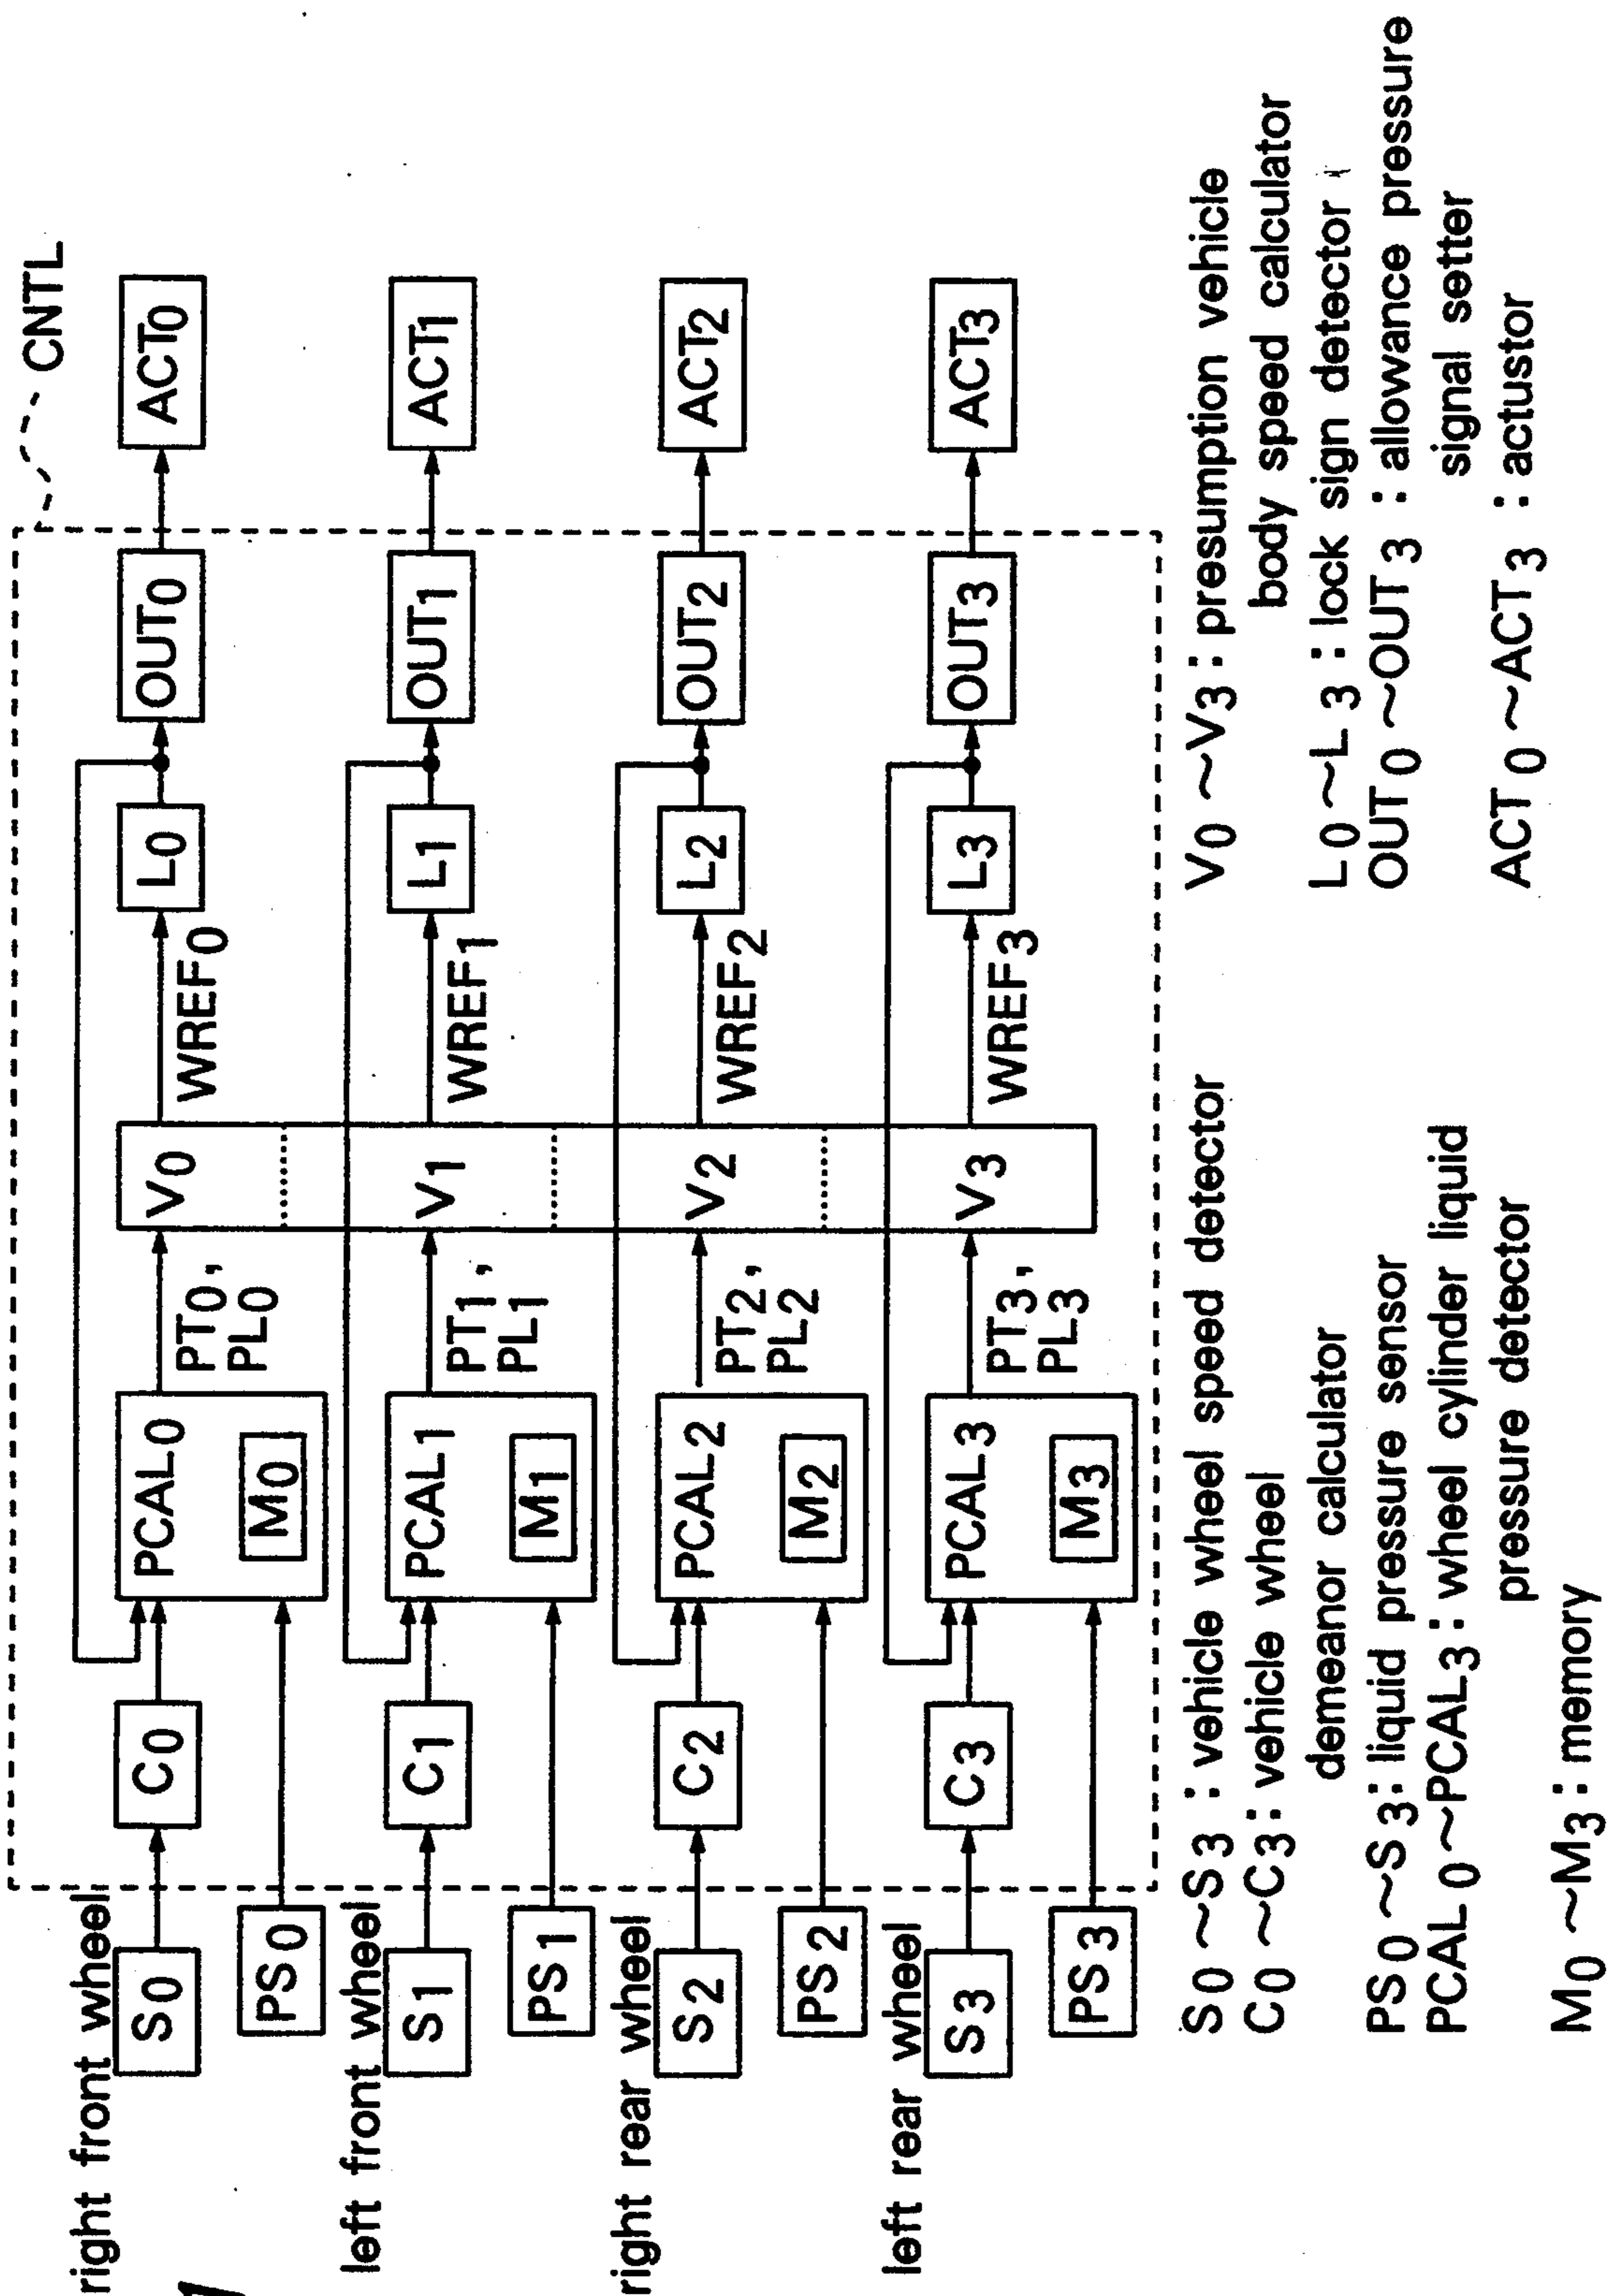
right front wheel
$S_0$
$PS_0$
$C_0$
$PCAL_0$
$M_0$
$PT_0$,
$PL_0$
$V_0$
WREF$_0$
$L_0$
$OUT_0$
$ACT_0$

left front wheel
$S_1$
$PS_1$
$C_1$
$PCAL_1$
$M_1$
$PT_1$,
$PL_1$
$V_1$
WREF$_1$
$L_1$
$OUT_1$
$ACT_1$

right rear wheel
$S_2$
$PS_2$
$C_2$
$PCAL_2$
$M_2$
$PT_2$,
$PL_2$
$V_2$
WREF$_2$
$L_2$
$OUT_2$
$ACT_2$

left rear wheel
$S_3$
$PS_3$
$C_3$
$PCAL_3$
$M_3$
$PT_3$,
$PL_3$
$V_3$
WREF$_3$
$L_3$
$OUT_3$
$ACT_3$

CNTL

$S_0 \sim S_3$ : vehicle wheel speed detector
$C_0 \sim C_3$: vehicle wheel demeanor calculator
$PS_0 \sim S_3$: liquid pressure sensor
$PCAL_0 \sim PCAL_3$: wheel cylinder liquid pressure detector
$M_0 \sim M_3$: memory
$V_0 \sim V_3$ : presumption vehicle body speed calculator
$L_0 \sim L_3$ : lock sign detector
$OUT_0 \sim OUT_3$ : allowance pressure signal setter
$ACT_0 \sim ACT_3$ : actustor